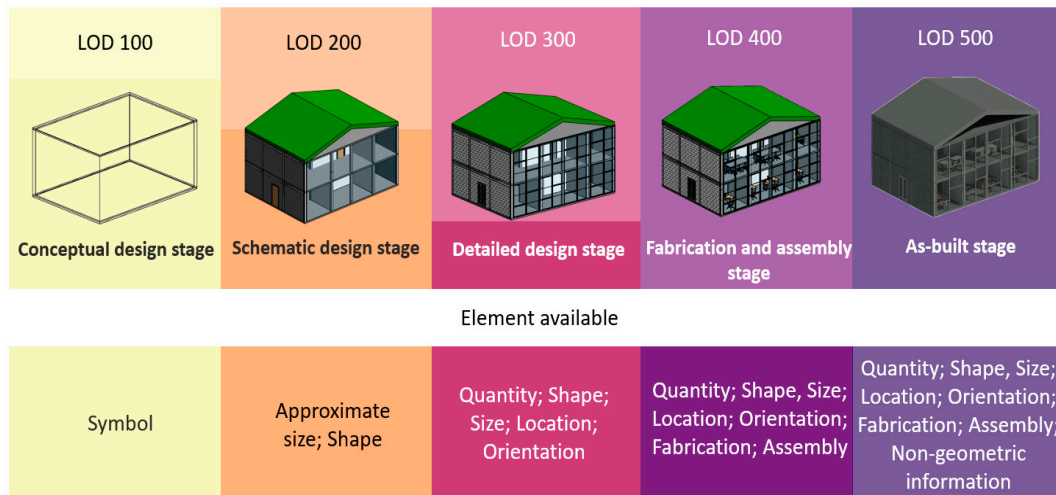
| LOD 100 | LOD 200 | LOD 300 | LOD 400 | LOD 500 |
|---|---|---|---|---|
| Conceptual design stage | Schematic design stage | Detailed design stage | Fabrication and assembly stage | As-built stage |

Element available

| Symbol | Approximate size; Shape | Quantity; Shape; Size; Location; Orientation | Quantity; Shape, Size; Location; Orientation; Fabrication; Assembly | Quantity; Shape, Size; Location; Orientation; Fabrication; Assembly; Non-geometric information |
|---|---|---|---|---|